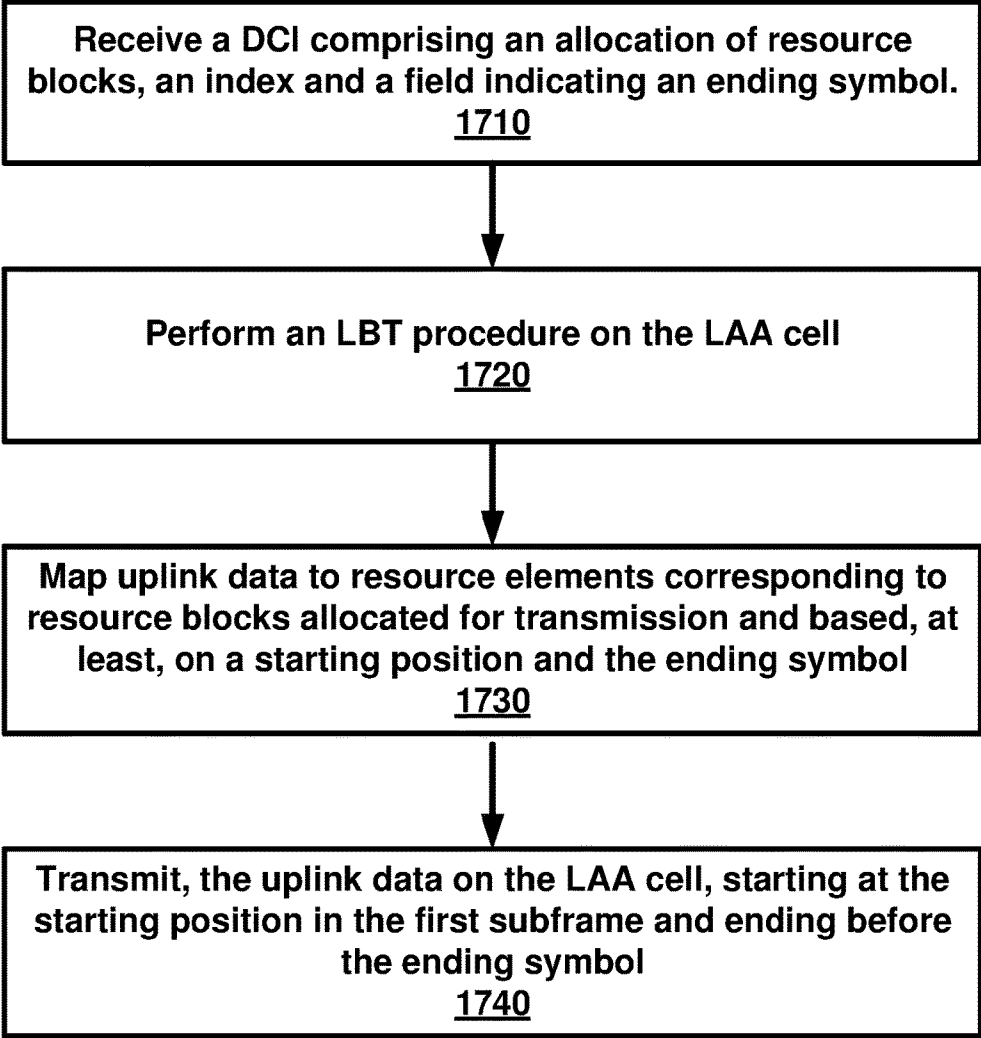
Receive a DCI comprising an allocation of resource blocks, an index and a field indicating an ending symbol.
1710

Perform an LBT procedure on the LAA cell
1720

Map uplink data to resource elements corresponding to resource blocks allocated for transmission and based, at least, on a starting position and the ending symbol
1730

Transmit, the uplink data on the LAA cell, starting at the starting position in the first subframe and ending before the ending symbol
1740